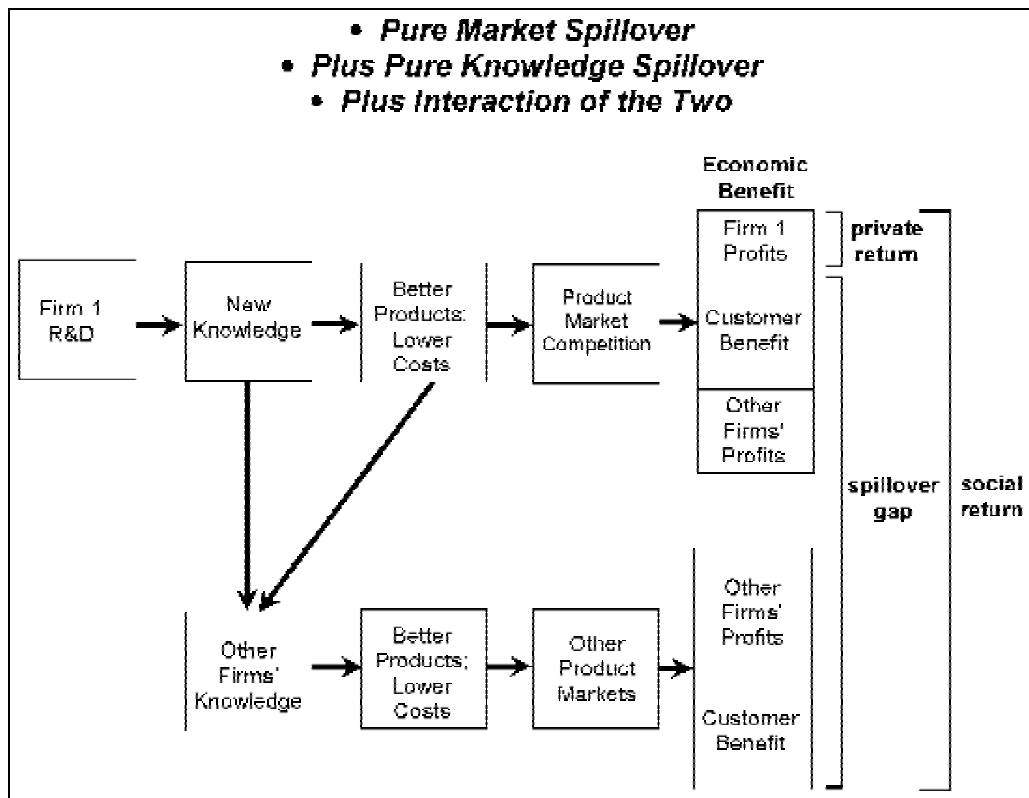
• Pure Market Spillover
• Plus Pure Knowledge Spillover
• Plus Interaction of the Two

Economic Benefit

Firm 1 R&D

New Knowledge

Better Products: Lower Costs

Product Market Competition

Firm 1 Profits

private return

Customer Benefit

Other Firms' Profits

spillover gap

social return

Other Firms' Knowledge

Better Products; Lower Costs

Other Product Markets

Other Firms' Profits

Customer Benefit